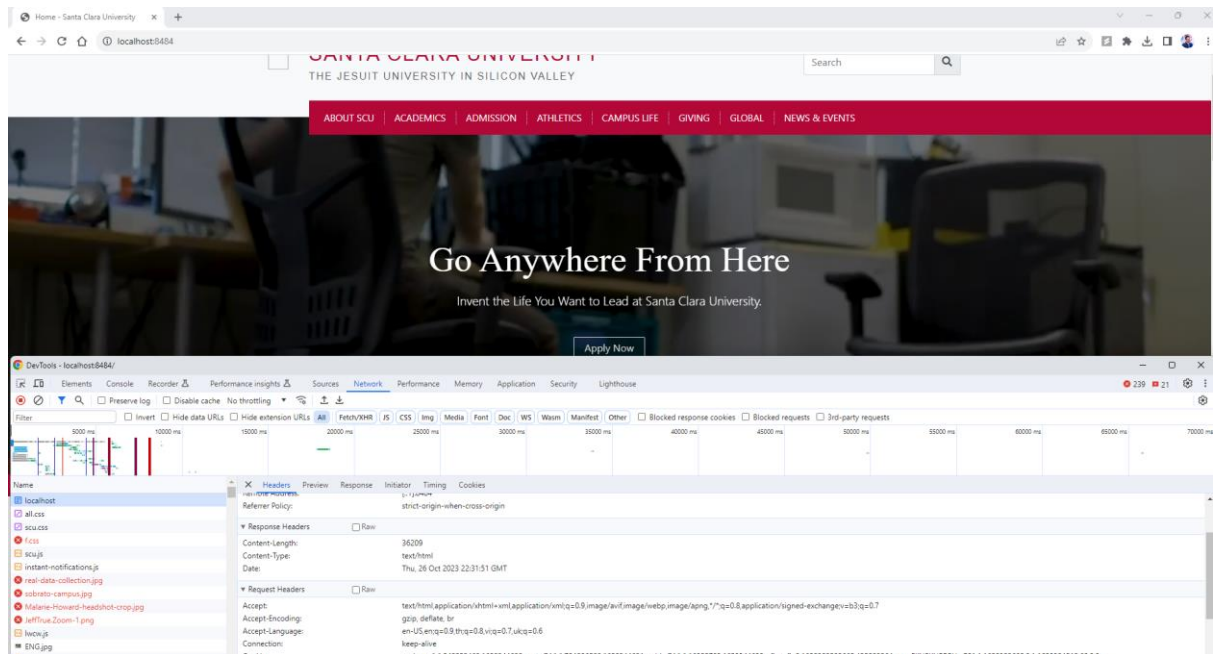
Home - Santa Clara University × +

localhost:8484

SANTA CLARA UNIVERSITY
THE JESUIT UNIVERSITY IN SILICON VALLEY

Search

ABOUT SCU | ACADEMICS | ADMISSION | ATHLETICS | CAMPUS LIFE | GIVING | GLOBAL | NEWS & EVENTS

Go Anywhere From Here

Invent the Life You Want to Lead at Santa Clara University.

Apply Now

DevTools - localhost:8484/

Elements Console Recorder Performance insights Sources Network Performance Memory Application Security Lighthouse

239 21

Preserve log Disable cache No throttling

Filter Invert Hide data URLs Hide extension URLs All Fetch/XHR JS CSS Img Media Font Doc WS Wasm Manifest Other Blocked response cookies Blocked requests 3rd-party requests

5000 ms 10000 ms 15000 ms 20000 ms 25000 ms 30000 ms 35000 ms 40000 ms 45000 ms 50000 ms 55000 ms 60000 ms 65000 ms 70000 ms

Name
localhost
all.css
scu.css
f.css
scu.js
instant-notifications.js
real-data-collection.jpg
sobrato-campus.jpg
Malane-Howard-headshot-crop.jpg
JeffTrue.Zoom-1.png
lwcw.js
ENG.jpg

× Headers Preview Response Initiator Timing Cookies

Referrer Policy: strict-origin-when-cross-origin

▾ Response Headers Raw
Content-Length: 36209
Content-Type: text/html
Date: Thu, 26 Oct 2023 22:31:51 GMT

▾ Request Headers Raw
Accept: text/html,application/xhtml+xml,application/xml;q=0.9,image/avif,image/webp,image/apng,*/*;q=0.8,application/signed-exchange;v=b3;q=0.7
Accept-Encoding: gzip, deflate, br
Accept-Language: en-US,en;q=0.9,th;q=0.8,vi;q=0.7,uk;q=0.6
Connection: keep-alive